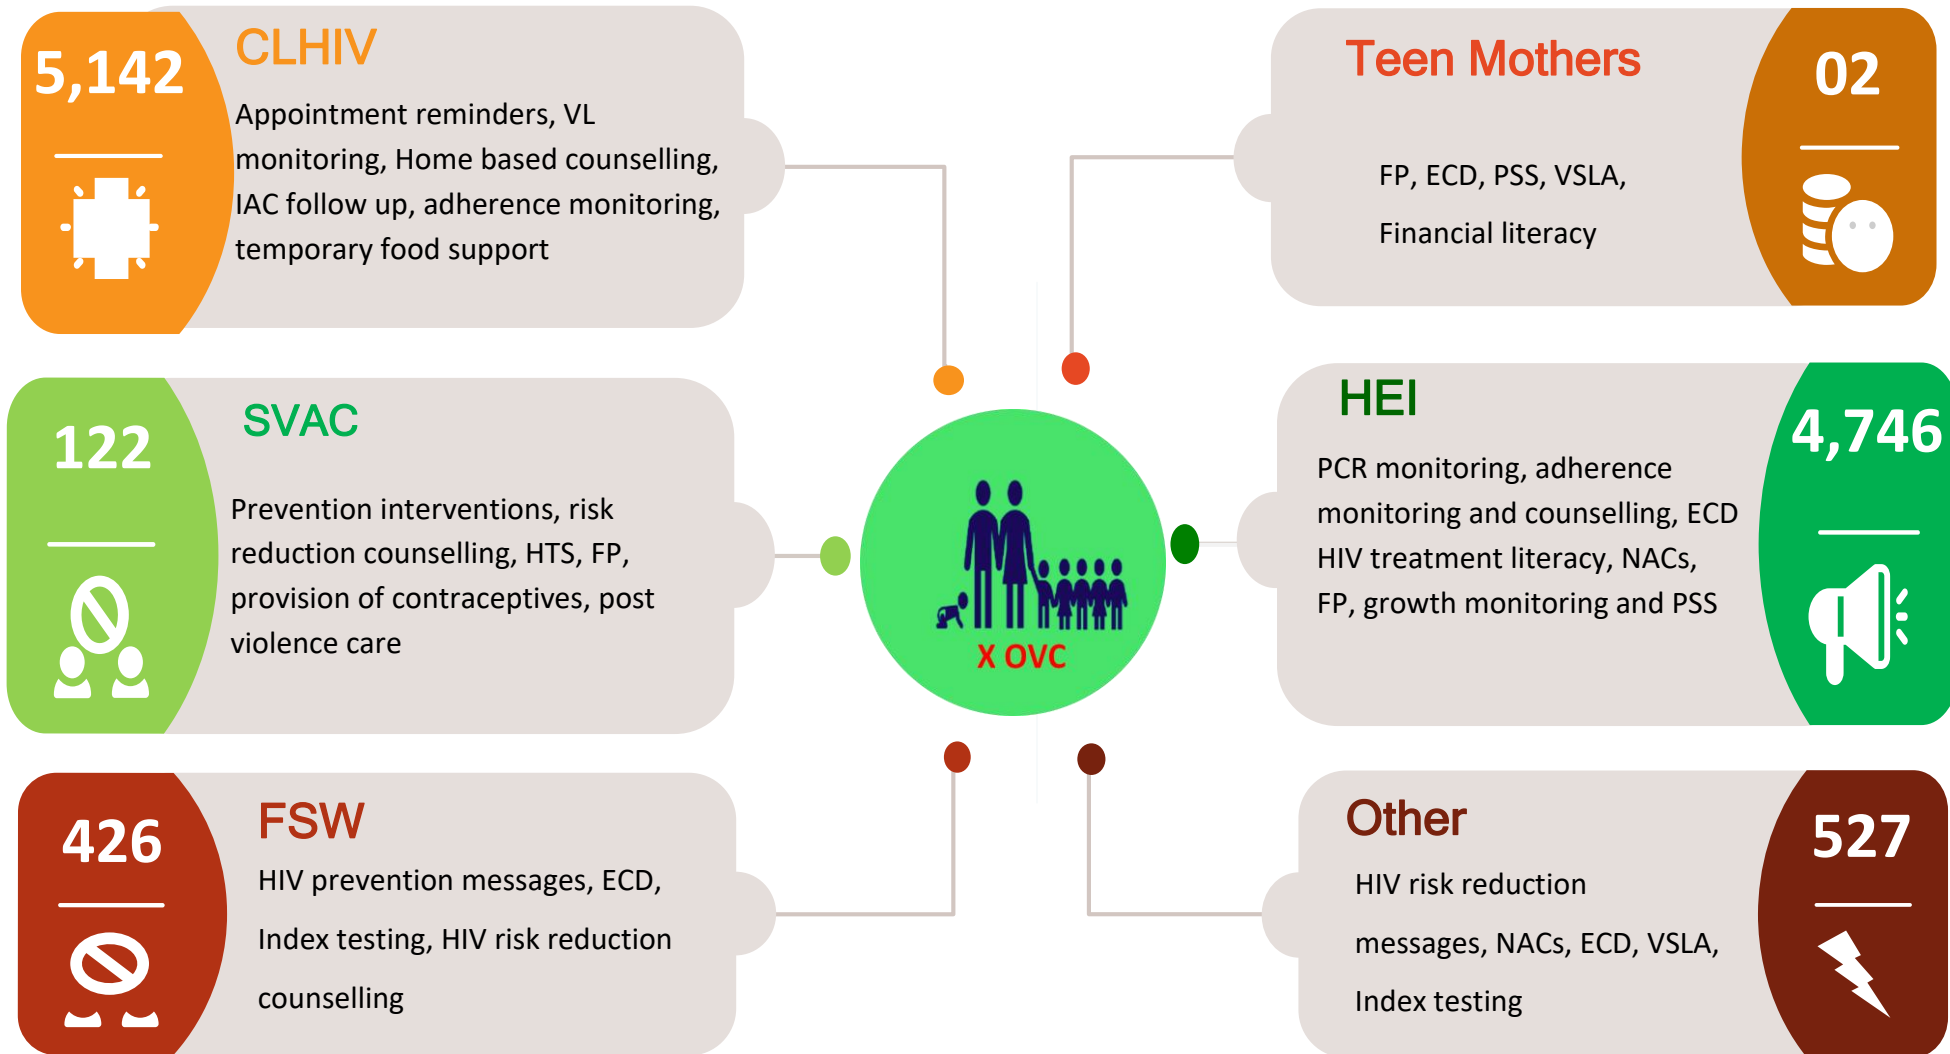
5,142

CLHIV

Appointment reminders, VL monitoring, Home based counselling, IAC follow up, adherence monitoring, temporary food support

Teen Mothers

02

FP, ECD, PSS, VSLA, Financial literacy

122

SVAC

Prevention interventions, risk reduction counselling, HTS, FP, provision of contraceptives, post violence care

X OVC

HEI

4,746

PCR monitoring, adherence monitoring and counselling, ECD HIV treatment literacy, NACs, FP, growth monitoring and PSS

426

FSW

HIV prevention messages, ECD, Index testing, HIV risk reduction counselling

Other

527

HIV risk reduction messages, NACs, ECD, VSLA, Index testing